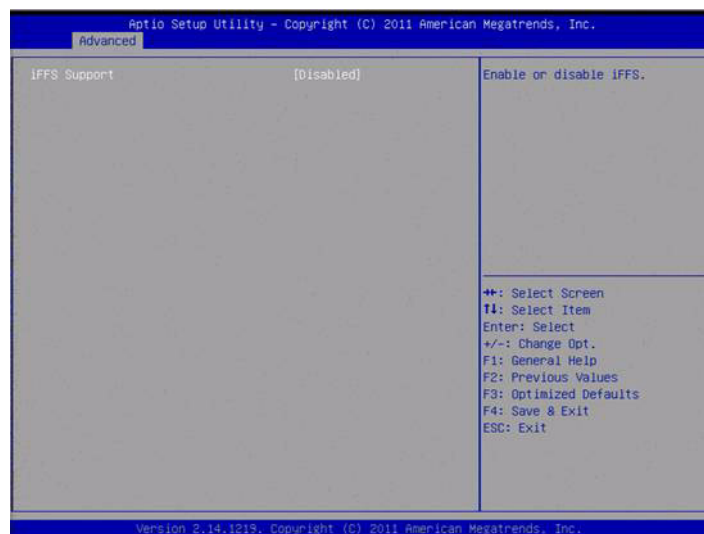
Aptio Setup Utility - Copyright (C) 2011 American Megatrends, Inc.
Advanced

iFFS Support [Disabled]

Enable or disable iFFS.

↔: Select Screen
↑↓: Select Item
Enter: Select
+/-: Change Opt.
F1: General Help
F2: Previous Values
F3: Optimized Defaults
F4: Save & Exit
ESC: Exit

Version 2.14.1219. Copyright (C) 2011 American Megatrends, Inc.